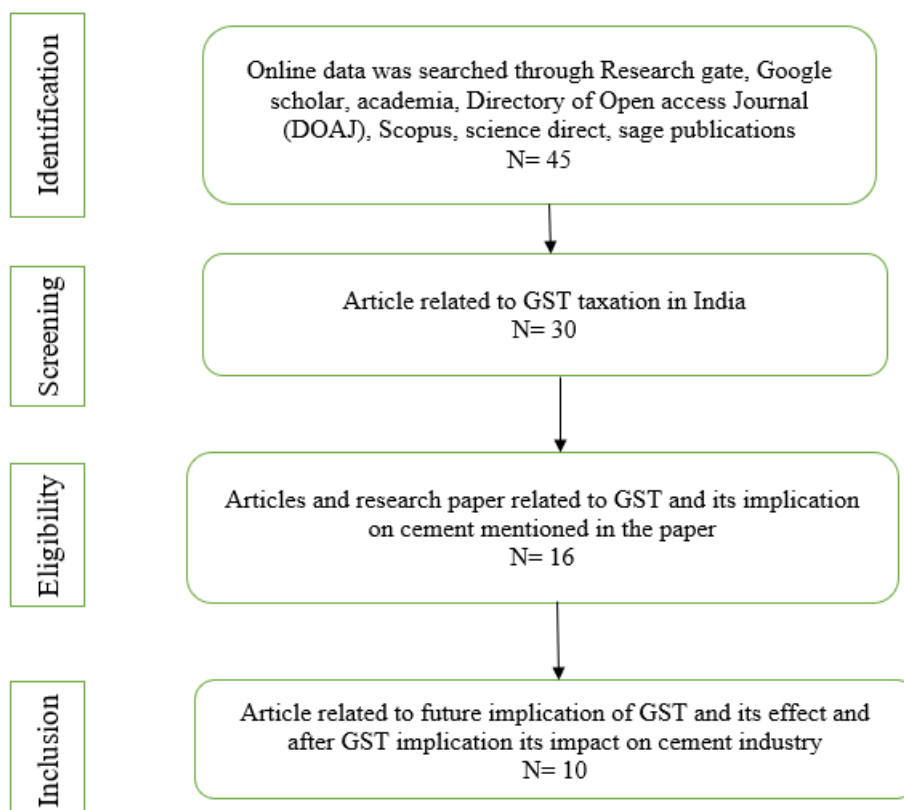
Identification

Online data was searched through Research gate, Google scholar, academia, Directory of Open access Journal (DOAJ), Scopus, science direct, sage publications
N= 45

Screening

Article related to GST taxation in India
N= 30

Eligibility

Articles and research paper related to GST and its implication on cement mentioned in the paper
N= 16

Inclusion

Article related to future implication of GST and its effect and after GST implication its impact on cement industry
N= 10